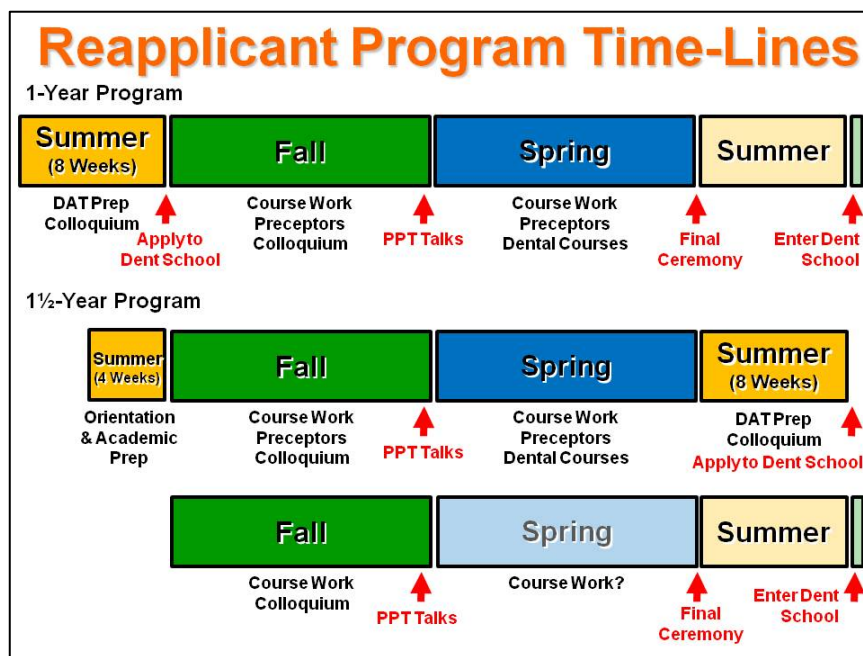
Reapplicant Program Time-Lines

1-Year Program

Summer (8 Weeks)

Fall

Spring

Summer

DAT Prep Colloquium

Apply to Dent School

Course Work Preceptors Colloquium

PPT Talks

Course Work Preceptors Dental Courses

Final Ceremony

Enter Dent School

1½-Year Program

Summer (4 Weeks)

Fall

Spring

Summer (8 Weeks)

Orientation & Academic Prep

Course Work Preceptors Colloquium

PPT Talks

Course Work Preceptors Dental Courses

DAT Prep Colloquium

Apply to Dent School

Fall

Spring

Summer

Course Work Colloquium

PPT Talks

Course Work?

Final Ceremony

Enter Dent School